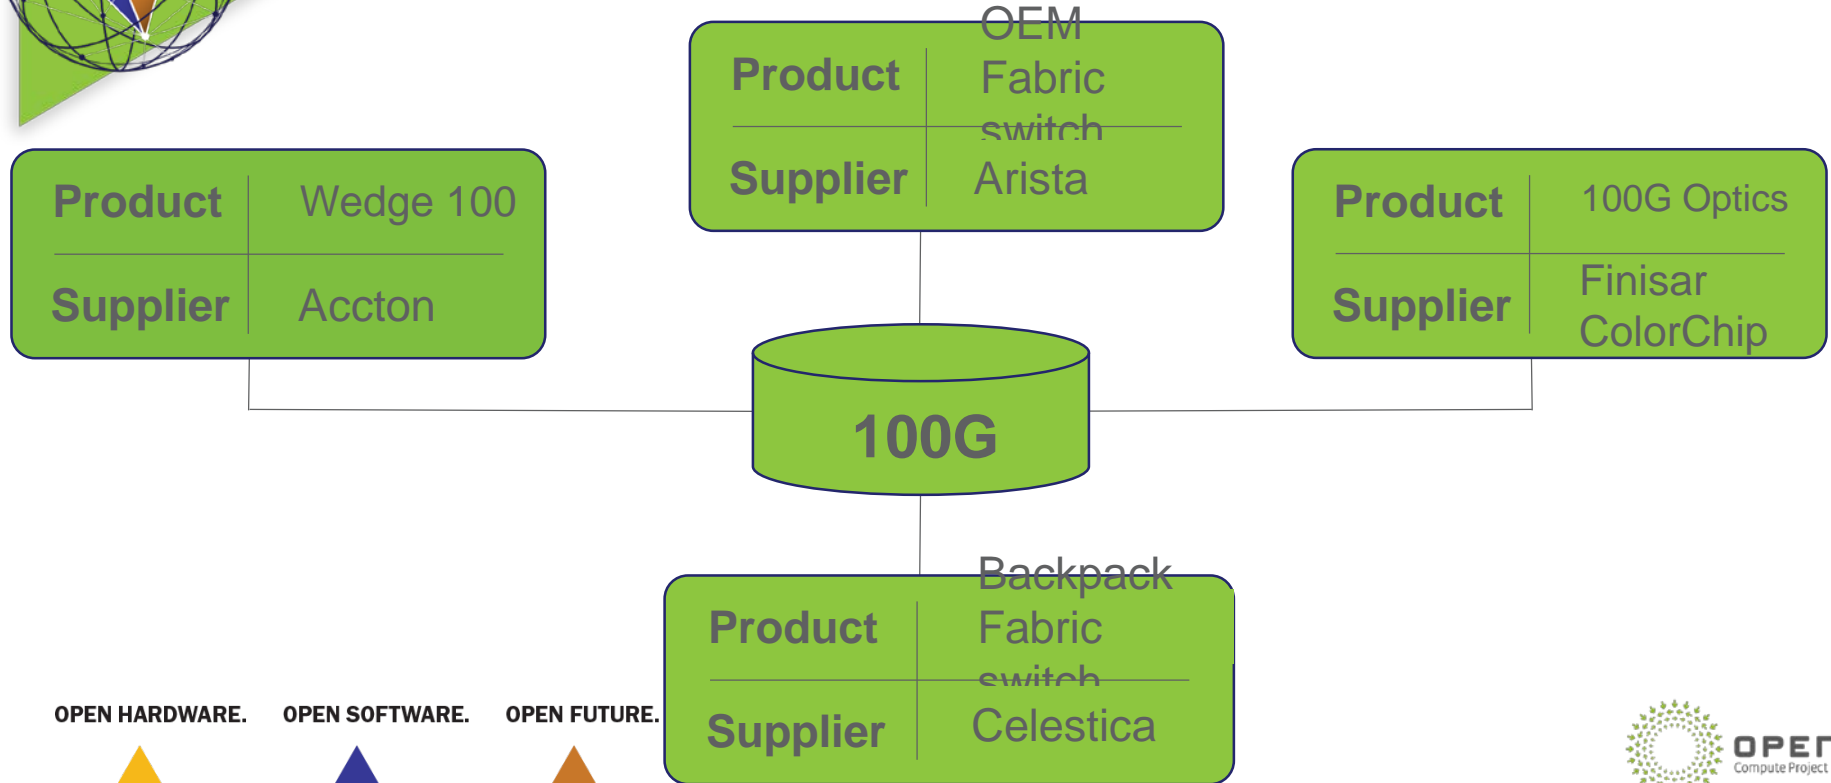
| Product | OEM Fabric switch |
|---|---|
| Supplier | Arista |

| Product | Wedge 100 |
|---|---|
| Supplier | Accton |

| Product | 100G Optics |
|---|---|
| Supplier | Finisar ColorChip |

100G

| Product | Backpack Fabric switch |
|---|---|
| Supplier | Celestica |

OPEN HARDWARE. OPEN SOFTWARE. OPEN FUTURE.

OPEN Compute Project